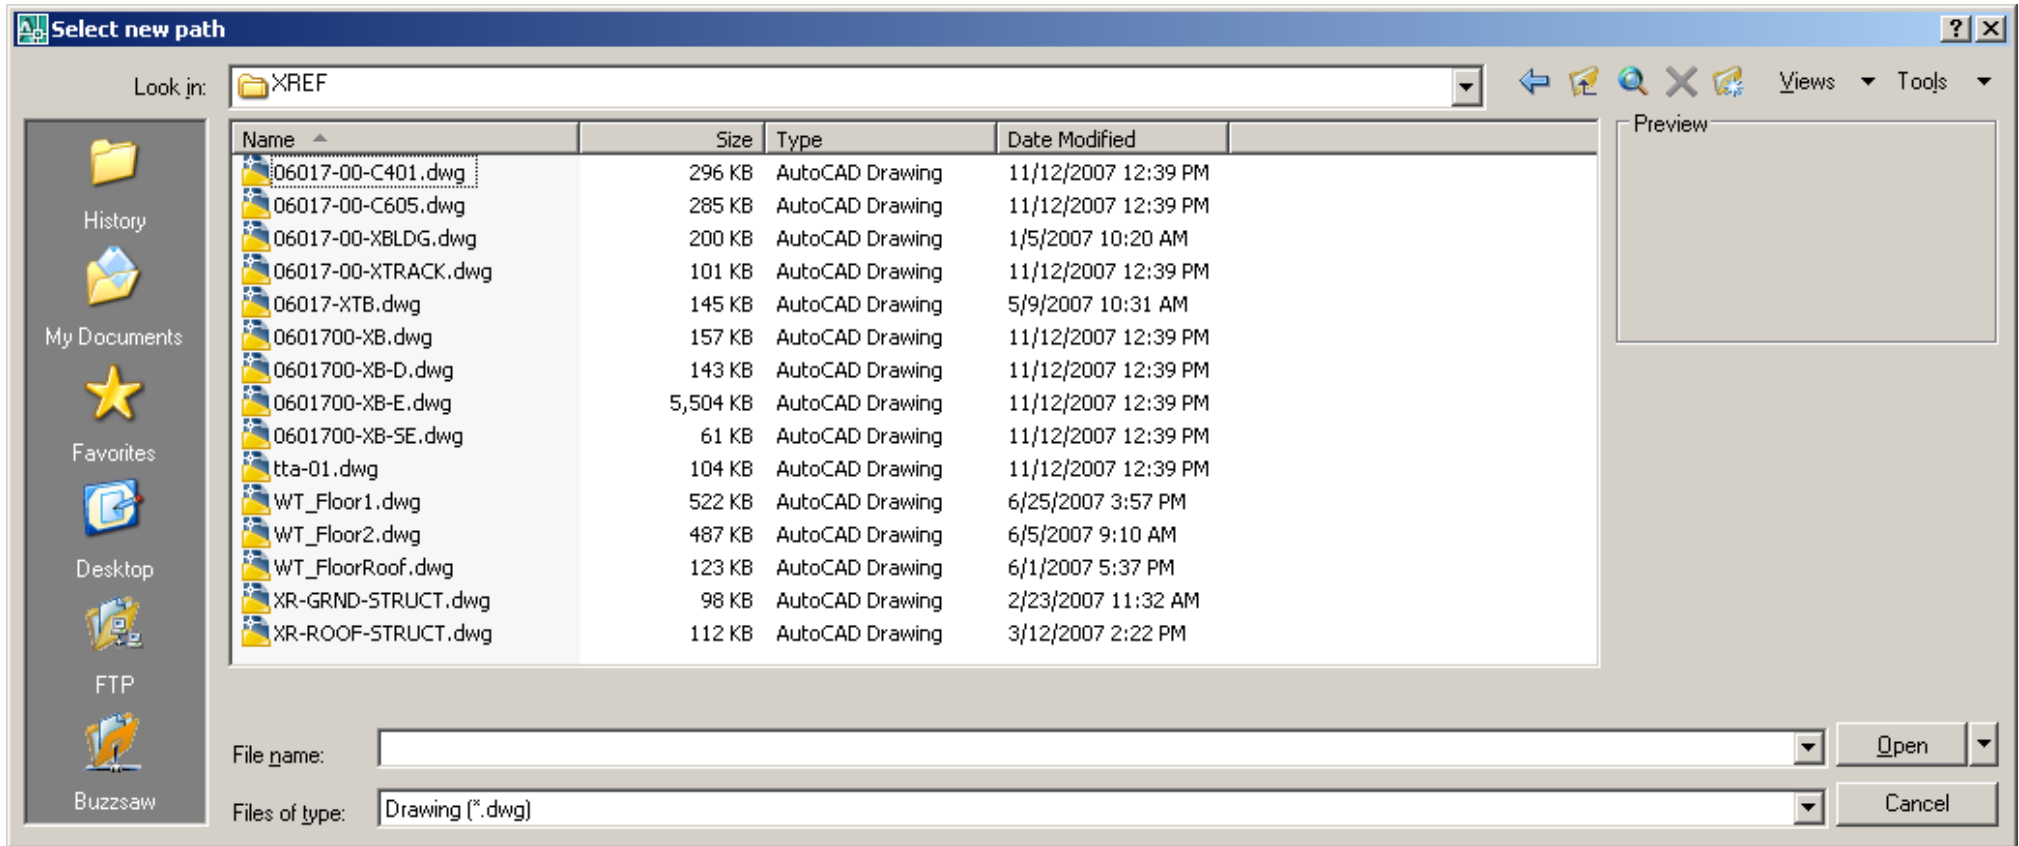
Select new path

Look in: XREF

Views Tools

History

My Documents

Favorites

Desktop

FTP

Buzzsaw

| Name | Size | Type | Date Modified |
|---|---|---|---|
| 06017-00-C401.dwg | 296 KB | AutoCAD Drawing | 11/12/2007 12:39 PM |
| 06017-00-C605.dwg | 285 KB | AutoCAD Drawing | 11/12/2007 12:39 PM |
| 06017-00-XBLDG.dwg | 200 KB | AutoCAD Drawing | 1/5/2007 10:20 AM |
| 06017-00-XTRACK.dwg | 101 KB | AutoCAD Drawing | 11/12/2007 12:39 PM |
| 06017-XTB.dwg | 145 KB | AutoCAD Drawing | 5/9/2007 10:31 AM |
| 0601700-XB.dwg | 157 KB | AutoCAD Drawing | 11/12/2007 12:39 PM |
| 0601700-XB-D.dwg | 143 KB | AutoCAD Drawing | 11/12/2007 12:39 PM |
| 0601700-XB-E.dwg | 5,504 KB | AutoCAD Drawing | 11/12/2007 12:39 PM |
| 0601700-XB-SE.dwg | 61 KB | AutoCAD Drawing | 11/12/2007 12:39 PM |
| tta-01.dwg | 104 KB | AutoCAD Drawing | 11/12/2007 12:39 PM |
| WT_Floor1.dwg | 522 KB | AutoCAD Drawing | 6/25/2007 3:57 PM |
| WT_Floor2.dwg | 487 KB | AutoCAD Drawing | 6/5/2007 9:10 AM |
| WT_FloorRoof.dwg | 123 KB | AutoCAD Drawing | 6/1/2007 5:37 PM |
| XR-GRND-STRUCT.dwg | 98 KB | AutoCAD Drawing | 2/23/2007 11:32 AM |
| XR-ROOF-STRUCT.dwg | 112 KB | AutoCAD Drawing | 3/12/2007 2:22 PM |

Preview

File name:

Open

Files of type: Drawing (*.dwg)

Cancel